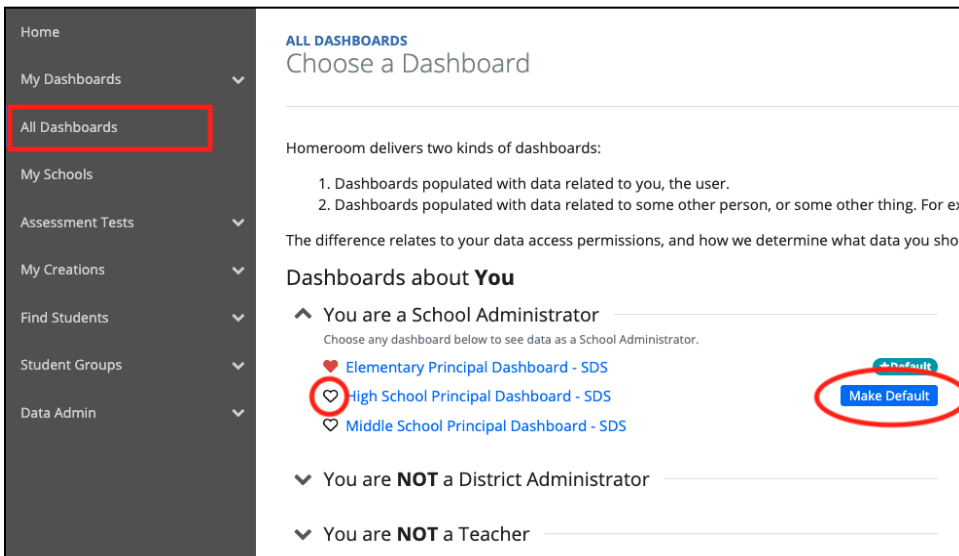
Home
My Dashboards
All Dashboards
My Schools
Assessment Tests
My Creations
Find Students
Student Groups
Data Admin

ALL DASHBOARDS
Choose a Dashboard

Homeroom delivers two kinds of dashboards:

1. Dashboards populated with data related to you, the user.
2. Dashboards populated with data related to some other person, or some other thing. For ex

The difference relates to your data access permissions, and how we determine what data you sho

Dashboards about **You**

You are a School Administrator
Choose any dashboard below to see data as a School Administrator.
Elementary Principal Dashboard - SDS
Default
High School Principal Dashboard - SDS
Make Default
Middle School Principal Dashboard - SDS

You are **NOT** a District Administrator

You are **NOT** a Teacher